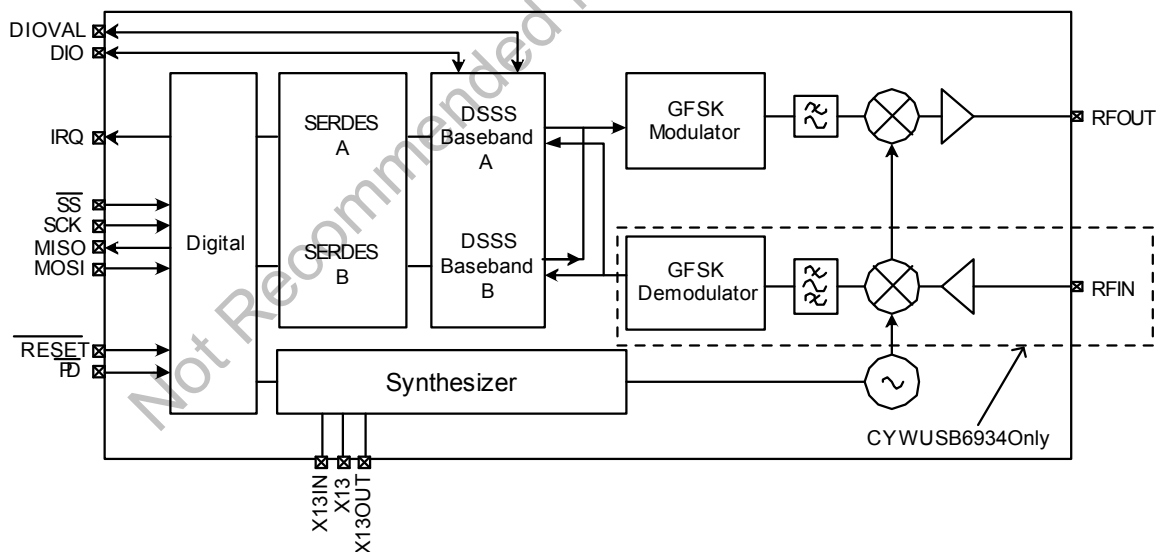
Not Recommended

DIOVAL
DIO
IRQ
$\overline{SS}$
SCK
MISO
MOSI
$\overline{RESET}$
$\overline{PD}$

Digital

SERDES
A

SERDES
B

DSSS
Baseband
A

DSSS
Baseband
B

GFSK
Modulator

GFSK
Demodulator

RFOUT
RFIN

Synthesizer

X13IN
X13
X13OUT

CYWUSB6934Only